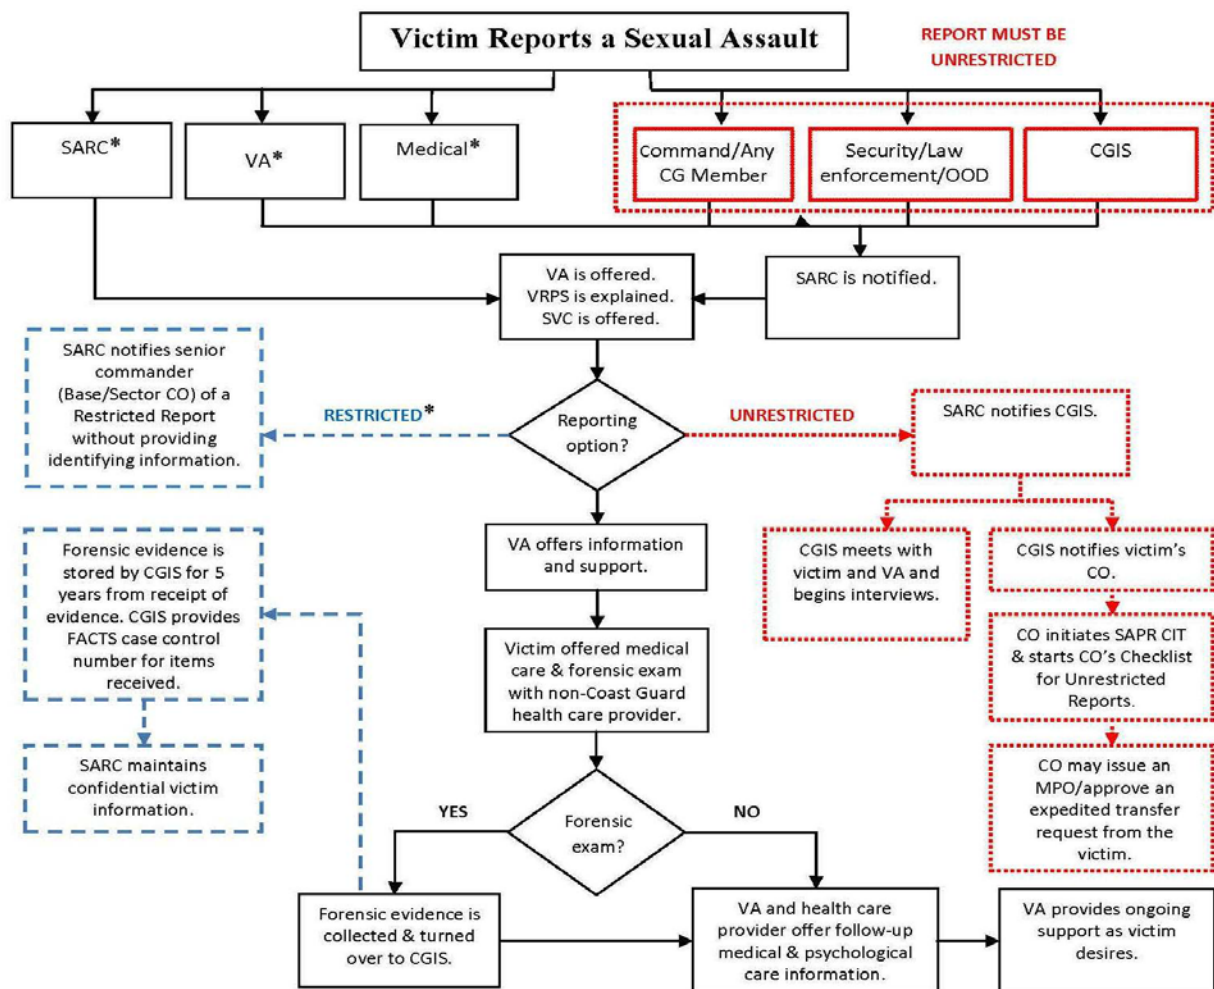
Victim Reports a Sexual Assault

REPORT MUST BE UNRESTRICTED

SARC*

VA*

Medical*

Command/Any CG Member

Security/Law enforcement/OOD

CGIS

VA is offered. VRPS is explained. SVC is offered.

SARC is notified.

SARC notifies senior commander (Base/Sector CO) of a Restricted Report without providing identifying information.

RESTRICTED*

Reporting option?

UNRESTRICTED

SARC notifies CGIS.

Forensic evidence is stored by CGIS for 5 years from receipt of evidence. CGIS provides FACTS case control number for items received.

VA offers information and support.

CGIS meets with victim and VA and begins interviews.

CGIS notifies victim's CO.

Victim offered medical care & forensic exam with non-Coast Guard health care provider.

CO initiates SAPR CIT & starts CO's Checklist for Unrestricted Reports.

SARC maintains confidential victim information.

CO may issue an MPO/approve an expedited transfer request from the victim.

YES

Forensic exam?

NO

Forensic evidence is collected & turned over to CGIS.

VA and health care provider offer follow-up medical & psychological care information.

VA provides ongoing support as victim desires.